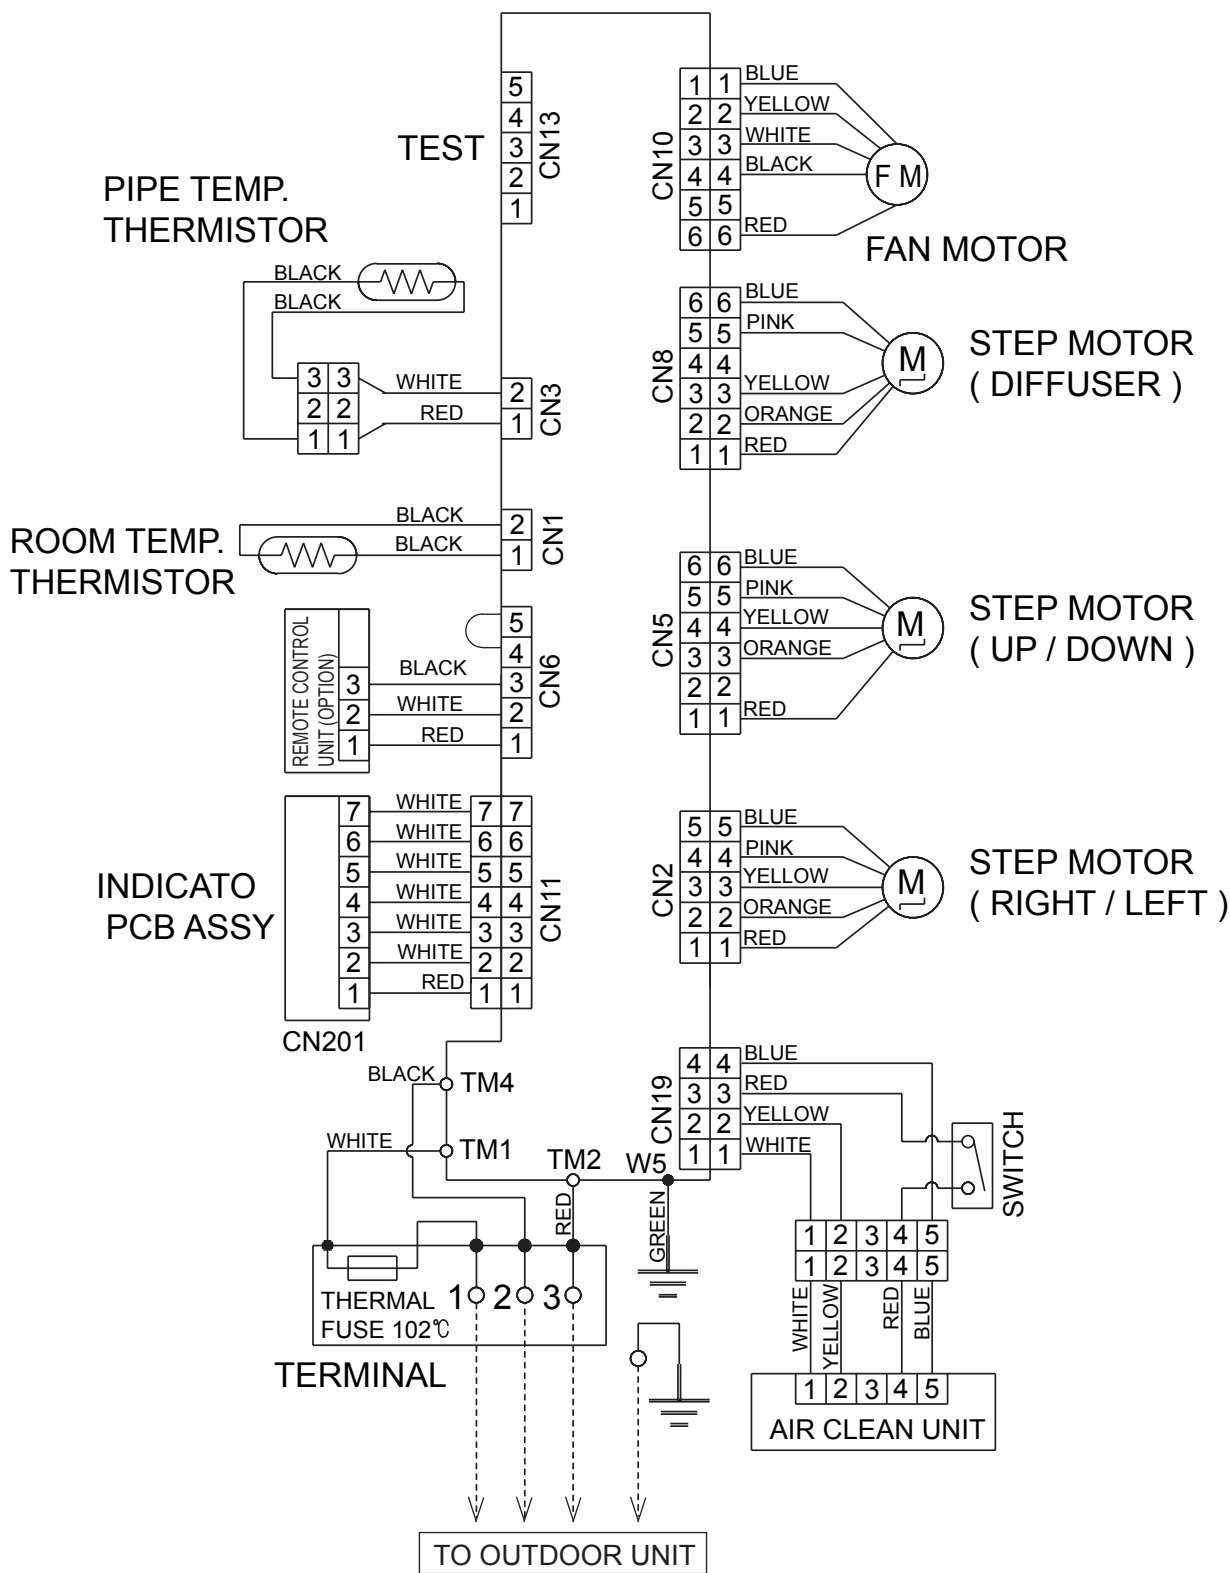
TEST
5
4
3
2
1
CN13

PIPE TEMP.
THERMISTOR
BLACK
BLACK
3 3
2 2
1 1
WHITE
RED
2
1
CN3

ROOM TEMP.
THERMISTOR
BLACK
BLACK
2
1
CN1

REMOTE CONTROL UNIT (OPTION)
3
2
1
BLACK
WHITE
RED
5
4
3
2
1
CN6

INDICATO
PCB ASSY
7
6
5
4
3
2
1
WHITE
WHITE
WHITE
WHITE
WHITE
WHITE
RED
7 7
6 6
5 5
4 4
3 3
2 2
1 1
CN11
CN201

CN10
1 1
2 2
3 3
4 4
5 5
6 6
BLUE
YELLOW
WHITE
BLACK
RED
F M
FAN MOTOR

CN8
6 6
5 5
4 4
3 3
2 2
1 1
BLUE
PINK
YELLOW
ORANGE
RED
M
STEP MOTOR
( DIFFUSER )

CN5
6 6
5 5
4 4
3 3
2 2
1 1
BLUE
PINK
YELLOW
ORANGE
RED
M
STEP MOTOR
( UP / DOWN )

CN2
5 5
4 4
3 3
2 2
1 1
BLUE
PINK
YELLOW
ORANGE
RED
M
STEP MOTOR
( RIGHT / LEFT )

CN19
4 4
3 3
2 2
1 1
BLUE
RED
YELLOW
WHITE
SWITCH

BLACK
TM4
WHITE
TM1
TM2
W5
RED
GREEN
THERMAL
FUSE 102℃
1 2 3
TERMINAL

1 2 3 4 5
1 2 3 4 5
WHITE
YELLOW
RED
BLUE
1 2 3 4 5
AIR CLEAN UNIT

TO OUTDOOR UNIT